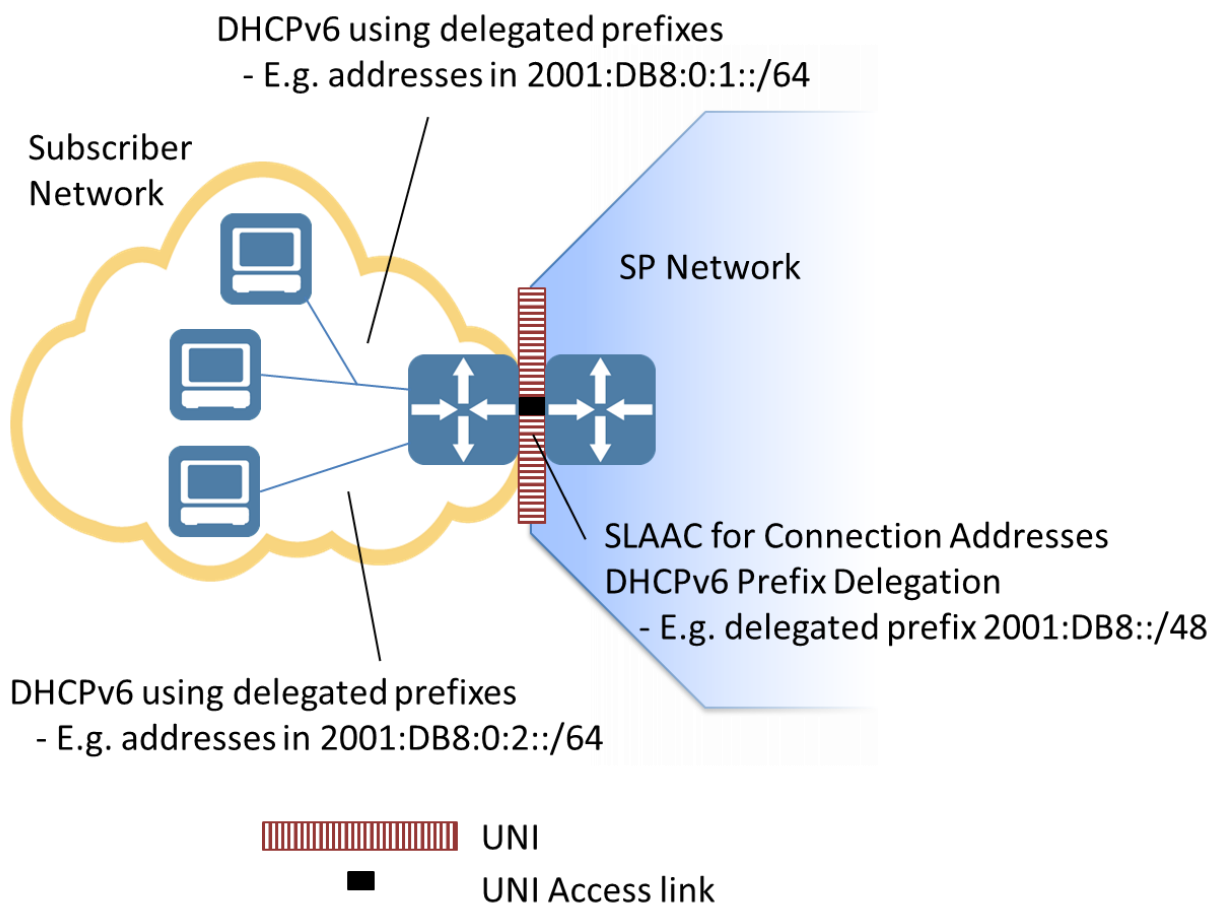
DHCPv6 using delegated prefixes
- E.g. addresses in 2001:DB8:0:1::/64

Subscriber Network

SP Network

SLAAC for Connection Addresses
DHCPv6 Prefix Delegation
- E.g. delegated prefix 2001:DB8::/48

DHCPv6 using delegated prefixes
- E.g. addresses in 2001:DB8:0:2::/64

UNI
UNI Access link